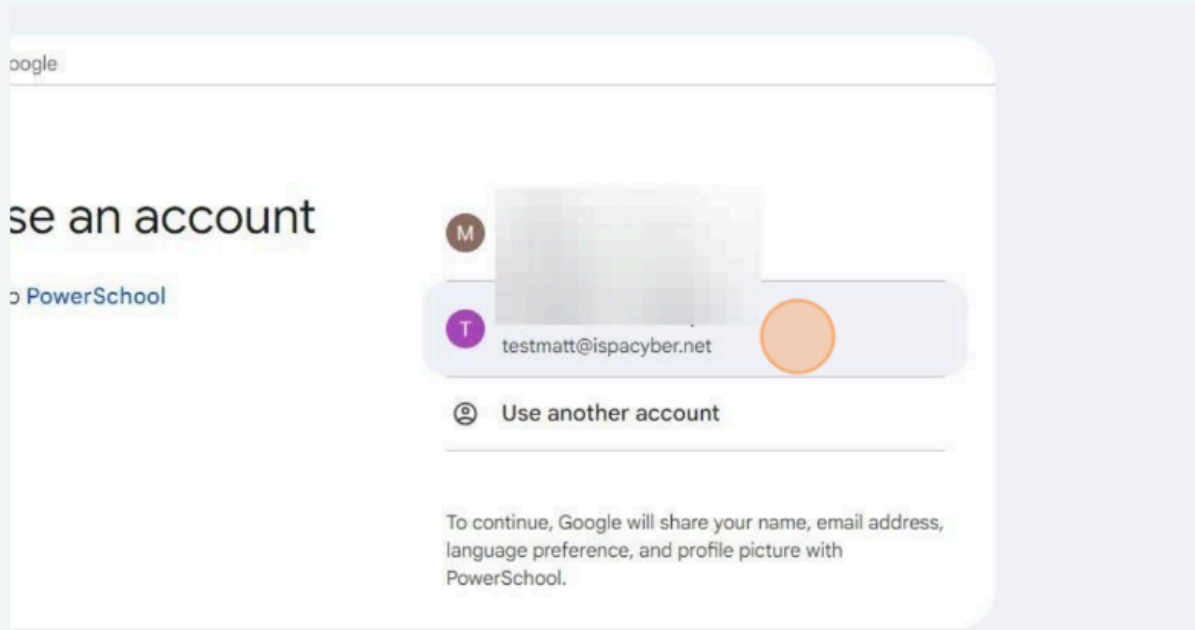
oogle

se an account

o PowerSchool

M

T

testmatt@ispacyber.net

Use another account

To continue, Google will share your name, email address, language preference, and profile picture with PowerSchool.